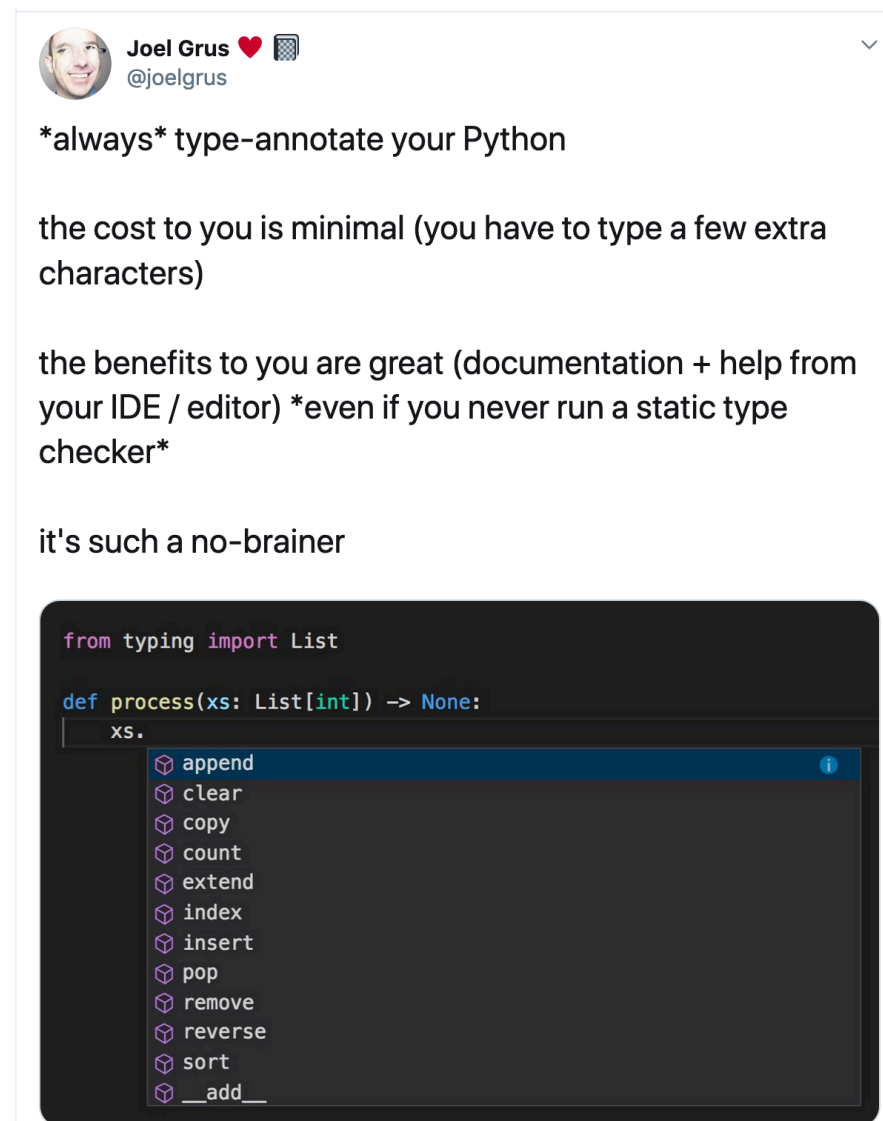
Joel Grus ♥
@joelgrus

*always* type-annotate your Python

the cost to you is minimal (you have to type a few extra characters)

the benefits to you are great (documentation + help from your IDE / editor) *even if you never run a static type checker*

it's such a no-brainer

from typing import List

def process(xs: List[int]) -> None:
    xs.

append
clear
copy
count
extend
index
insert
pop
remove
reverse
sort
__add__